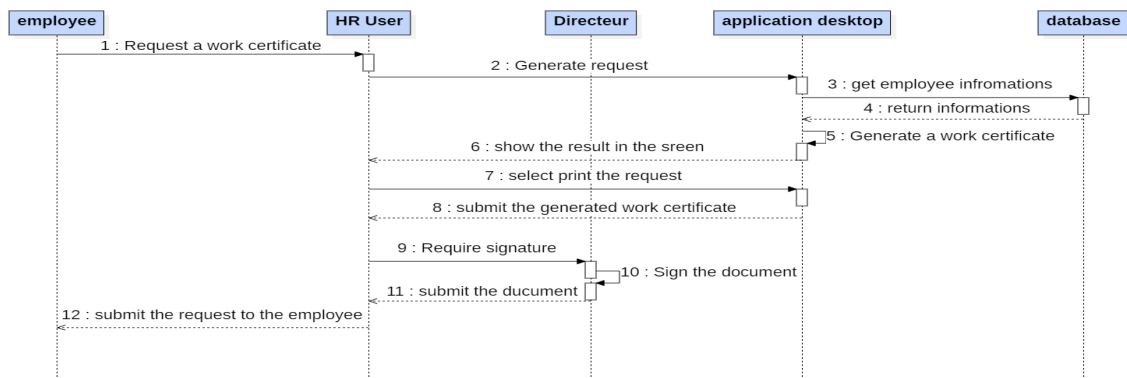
employee

HR User

Directeur

application desktop

database

1 : Request a work certificate

2 : Generate request

3 : get employee infromations

4 : return informations

5 : Generate a work certificate

6 : show the result in the sreen

7 : select print the request

8 : submit the generated work certificate

9 : Require signature

10 : Sign the document

11 : submit the ducument

12 : submit the request to the employee